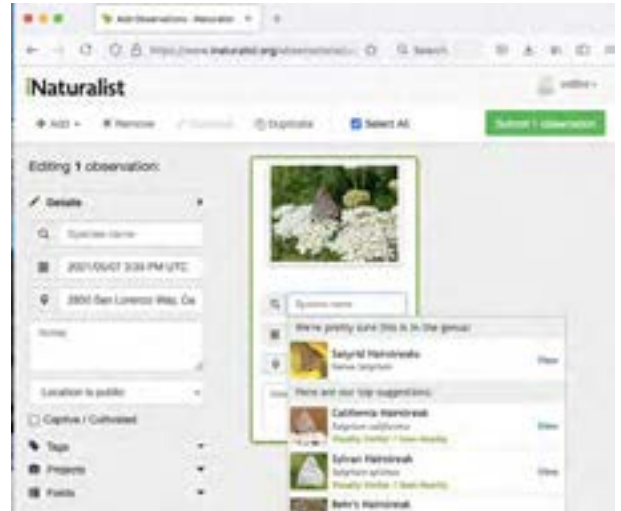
Add Observations · iNaturalist

https://www.inaturalist.org/observations/...

Search

iNaturalist

+ Add · Remove · Duplicate · Select All

Submit 1 observation

Editing 1 observation:

Details

Species name

2021/05/07 3:38 PM UTC

2800 San Lorenzo Way, Ca

Notes

Location is public

Captive / Cultivated

Tags

Projects

Fields

Species name

We're pretty sure this is in the genus:

Satyrid Hairstreak

Genus Satyrium

View

Here are our top suggestions:

California Hairstreak

Satyrium californica

Visually Similar / Seen Nearby

View

Sylvan Hairstreak

Satyrium sylvinus

Visually Similar / Seen Nearby

View

Behr's Hairstreak